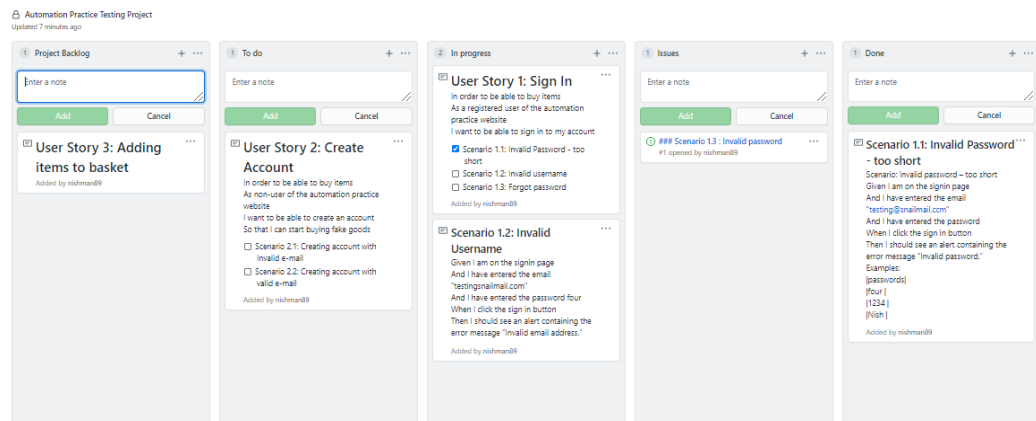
Automation Practice Testing Project
Updated 7 minutes ago

1 Project Backlog + ···

Enter a note

Add Cancel

User Story 3: Adding items to basket
Added by nishman89

1 To do + ···

Enter a note

Add Cancel

User Story 2: Create Account
In order to be able to buy items
As non-user of the automation practice website
I want to be able to create an account
So that I can start buying fake goods

Scenario 2.1: Creating account with invalid e-mail
Scenario 2.2: Creating account with valid e-mail
Added by nishman89

2 In progress + ···

User Story 1: Sign In
In order to be able to buy items
As a registered user of the automation practice website
I want to be able to sign in to my account

Scenario 1.1: Invalid Password - too short
Scenario 1.2: Invalid username
Scenario 1.3: Forgot password
Added by nishman89

Scenario 1.2: Invalid Username
Given I am on the signin page
And I have entered the email "testingsnailmail.com"
And I have entered the password four
When I click the sign in button
Then I should see an alert containing the error message "Invalid email address."
Added by nishman89

1 Issues + ···

Enter a note

Add Cancel

### Scenario 1.3 : Invalid password
#1 opened by nishman89

1 Done + ···

Enter a note

Add Cancel

Scenario 1.1: Invalid Password - too short
Scenario: Invalid password – too short
Given I am on the signin page
And I have entered the email "testing@snailmail.com"
And I have entered the password
When I click the sign in button
Then I should see an alert containing the error message "Invalid password."
Examples:
|passwords|
|four |
|1234 |
|Nish |
Added by nishman89